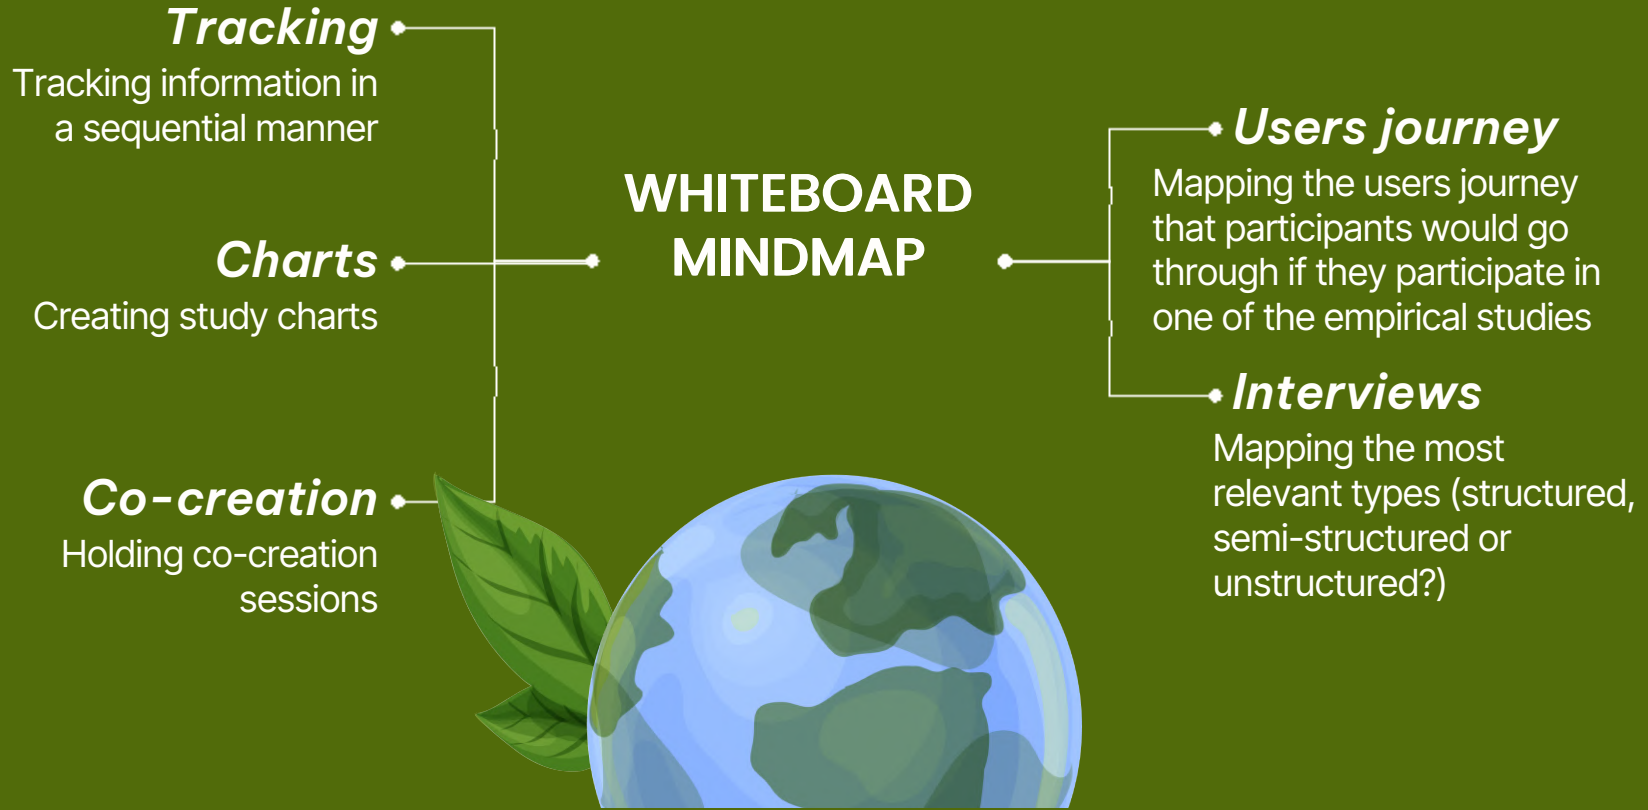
Tracking
Tracking information in a sequential manner

Charts
Creating study charts

Co-creation
Holding co-creation sessions

WHITEBOARD MINDMAP

Users journey
Mapping the users journey that participants would go through if they participate in one of the empirical studies

Interviews
Mapping the most relevant types (structured, semi-structured or unstructured?)